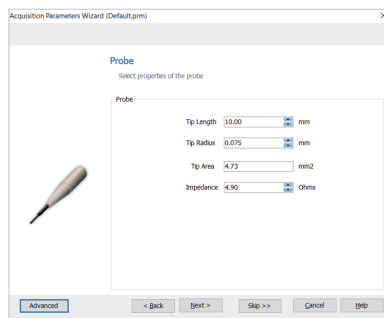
Acquisition Parameters Wizard (Default.prm)

Probe

Select properties of the probe

Probe

Tip Length 10.00 mm

Tip Radius 0.075 mm

Tip Area 4.73 mm2

Impedance 4.90 Ohms

Advanced

< Back

Next >

Skip >>

Cancel

Help